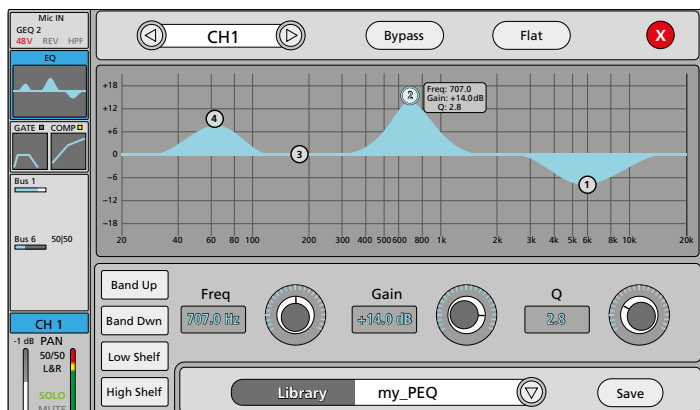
Mic IN
GEQ 2
48V REV HPF
EQ
GATE COMP
Bus 1
Bus 6 50|50
CH 1
-1 dB PAN
50/50
L&R
SOLO
MUTE

CH1
Bypass
Flat
X

+18
+12
+6
0
-6
-12
-18
20 40 60 80 100 200 300 400 500 600 800 1k 2k 3k 4k 5k 6k 8k 10k 20k

4
3
2
1
Freq: 707.0
Gain: +14.0dB
Q: 2.8

Band Up
Band Dwn
Low Shelf
High Shelf
Freq
707.0 Hz
Gain
+14.0 dB
Q
2.8
Library
my_PEQ
Save